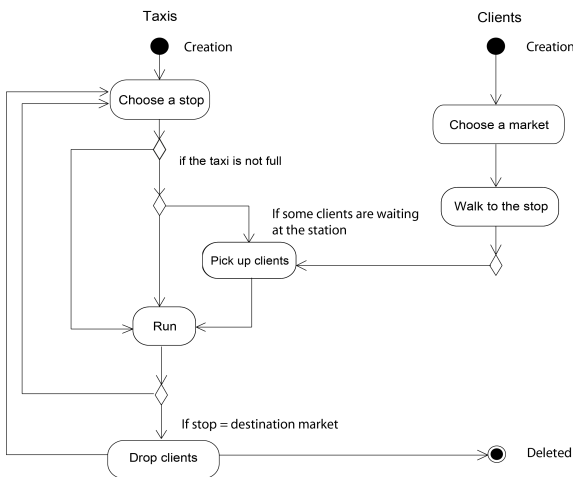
Taxis

Clients

Creation

Creation

Choose a stop

Choose a market

if the taxi is not full

Walk to the stop

If some clients are waiting at the station

Pick up clients

Run

If stop = destination market

Drop clients

Deleted